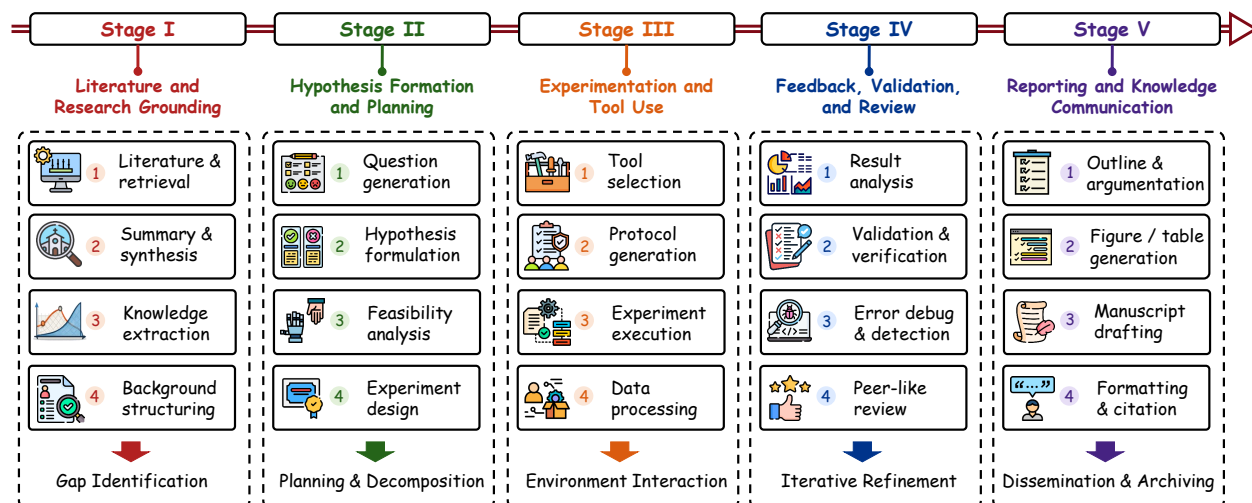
Stage I

Literature and Research Grounding

1 Literature & retrieval

2 Summary & synthesis

3 Knowledge extraction

4 Background structuring

Gap Identification

Stage II

Hypothesis Formation and Planning

1 Question generation

2 Hypothesis formulation

3 Feasibility analysis

4 Experiment design

Planning & Decomposition

Stage III

Experimentation and Tool Use

1 Tool selection

2 Protocol generation

3 Experiment execution

4 Data processing

Environment Interaction

Stage IV

Feedback, Validation, and Review

1 Result analysis

2 Validation & verification

3 Error debug & detection

4 Peer-like review

Iterative Refinement

Stage V

Reporting and Knowledge Communication

1 Outline & argumentation

2 Figure / table generation

3 Manuscript drafting

4 Formatting & citation

Dissemination & Archiving